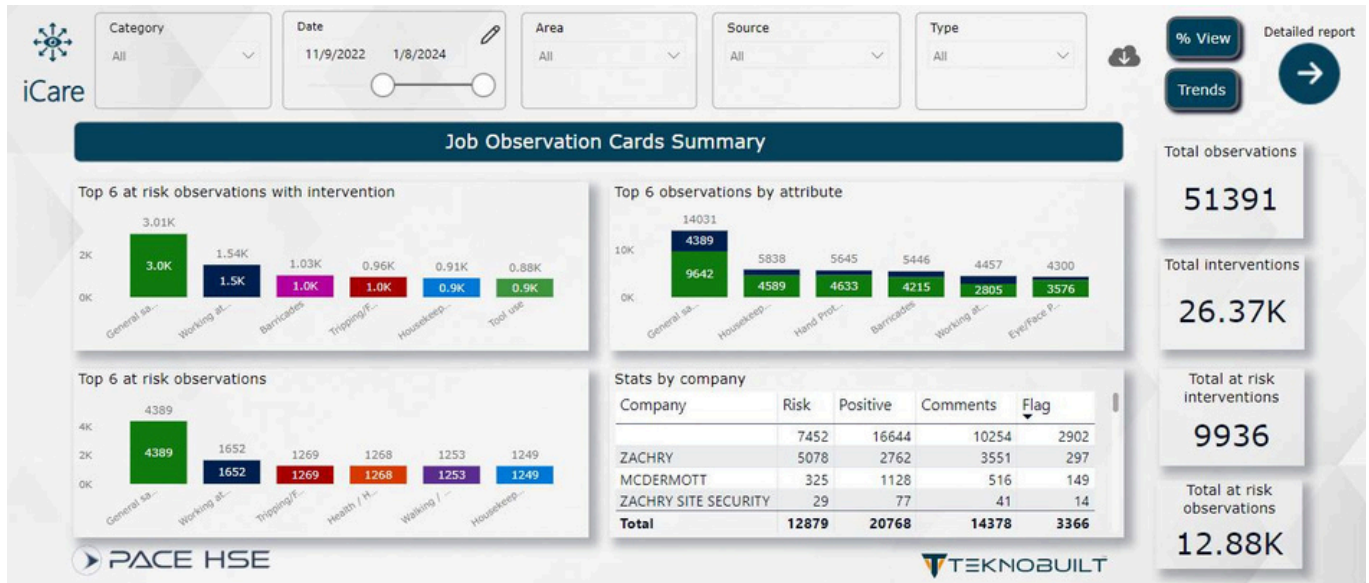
iCare

Category
All

Date
11/9/2022 1/8/2024

Area
All

Source
All

Type
All

% View

Trends

Detailed report

Job Observation Cards Summary

Top 6 at risk observations with intervention

3.01K 1.54K 1.03K 0.96K 0.91K 0.88K
2K
0K
3.0K 1.5K 1.0K 1.0K 0.9K 0.9K
General sa... Working at... Barricades Tripping/F... Housekeep... Tool use

Top 6 observations by attribute

14031 5838 5645 5446 4457 4300
10K
0K
4389
9642 4589 4633 4215 2805 3576
General sa... Housekeep... Hand Prot... Barricades Working at... Eye/Face P...

Total observations
51391

Total interventions
26.37K

Top 6 at risk observations

4389 1652 1269 1268 1253 1249
4K
2K
0K
4389 1652 1269 1268 1253 1249
General sa... Working at... Tripping/F... Health / H... Walking / ... Housekeep...

Stats by company

| Company | Risk | Positive | Comments | Flag |
|---|---|---|---|---|
| | 7452 | 16644 | 10254 | 2902 |
| ZACHRY | 5078 | 2762 | 3551 | 297 |
| MCDERMOTT | 325 | 1128 | 516 | 149 |
| ZACHRY SITE SECURITY | 29 | 77 | 41 | 14 |
| Total | 12879 | 20768 | 14378 | 3366 |

Total at risk interventions
9936

Total at risk observations
12.88K

PACE HSE

TEKNOBUILT